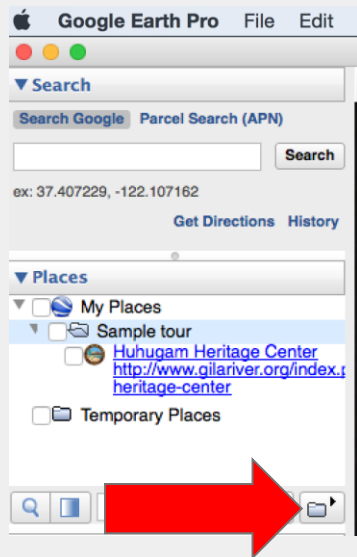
Google Earth Pro File Edit

▼Search

Search Google Parcel Search (APN)

Search

ex: 37.407229, -122.107162

Get Directions History

▼Places

My Places

Sample tour

Huhugam Heritage Center http://www.gilariver.org/index.p heritage-center

Temporary Places